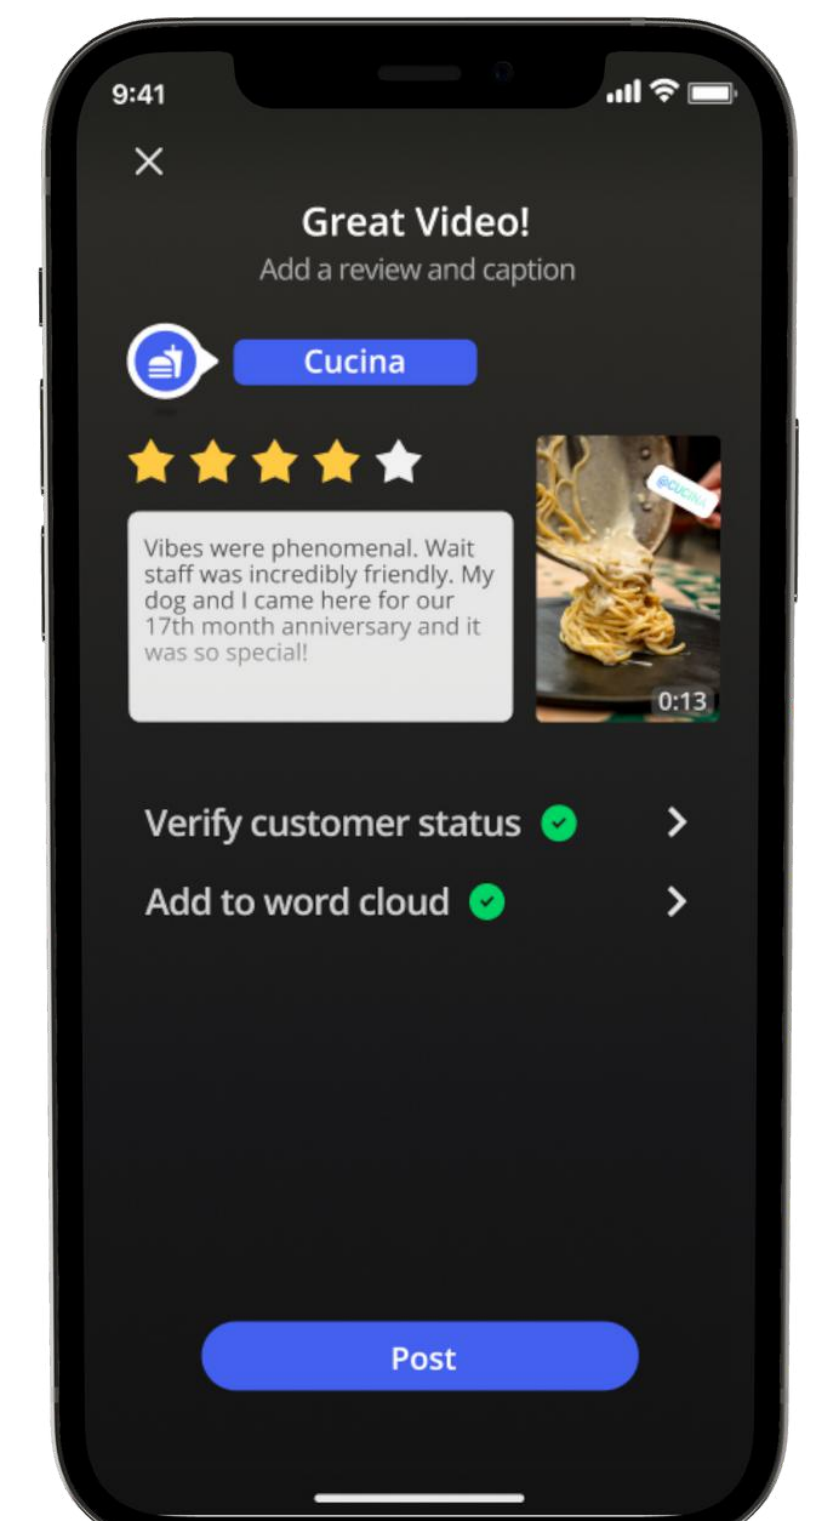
9:41

Great Video!

Add a review and caption

Cucina

Vibes were phenomenal. Wait staff was incredibly friendly. My dog and I came here for our 17th month anniversary and it was so special!

@CUCINA

0:13

Verify customer status

Add to word cloud

Post